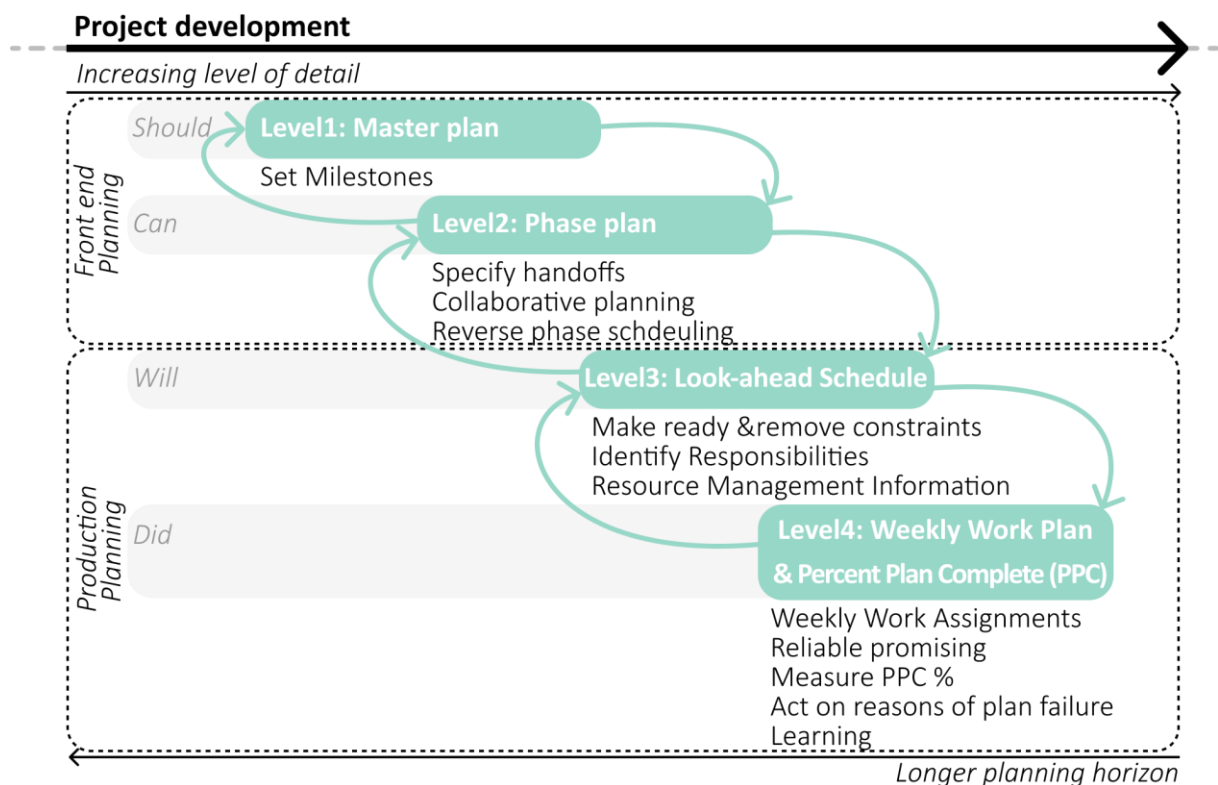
Project development

Increasing level of detail

Front end Planning

Should

Level1: Master plan

Set Milestones

Can

Level2: Phase plan

Specify handoffs
Collaborative planning
Reverse phase schdeuling

Production Planning

Will

Level3: Look-ahead Schedule

Make ready &remove constraints
Identify Responsibilities
Resource Management Information

Did

Level4: Weekly Work Plan & Percent Plan Complete (PPC)

Weekly Work Assignments
Reliable promising
Measure PPC %
Act on reasons of plan failure
Learning

Longer planning horizon